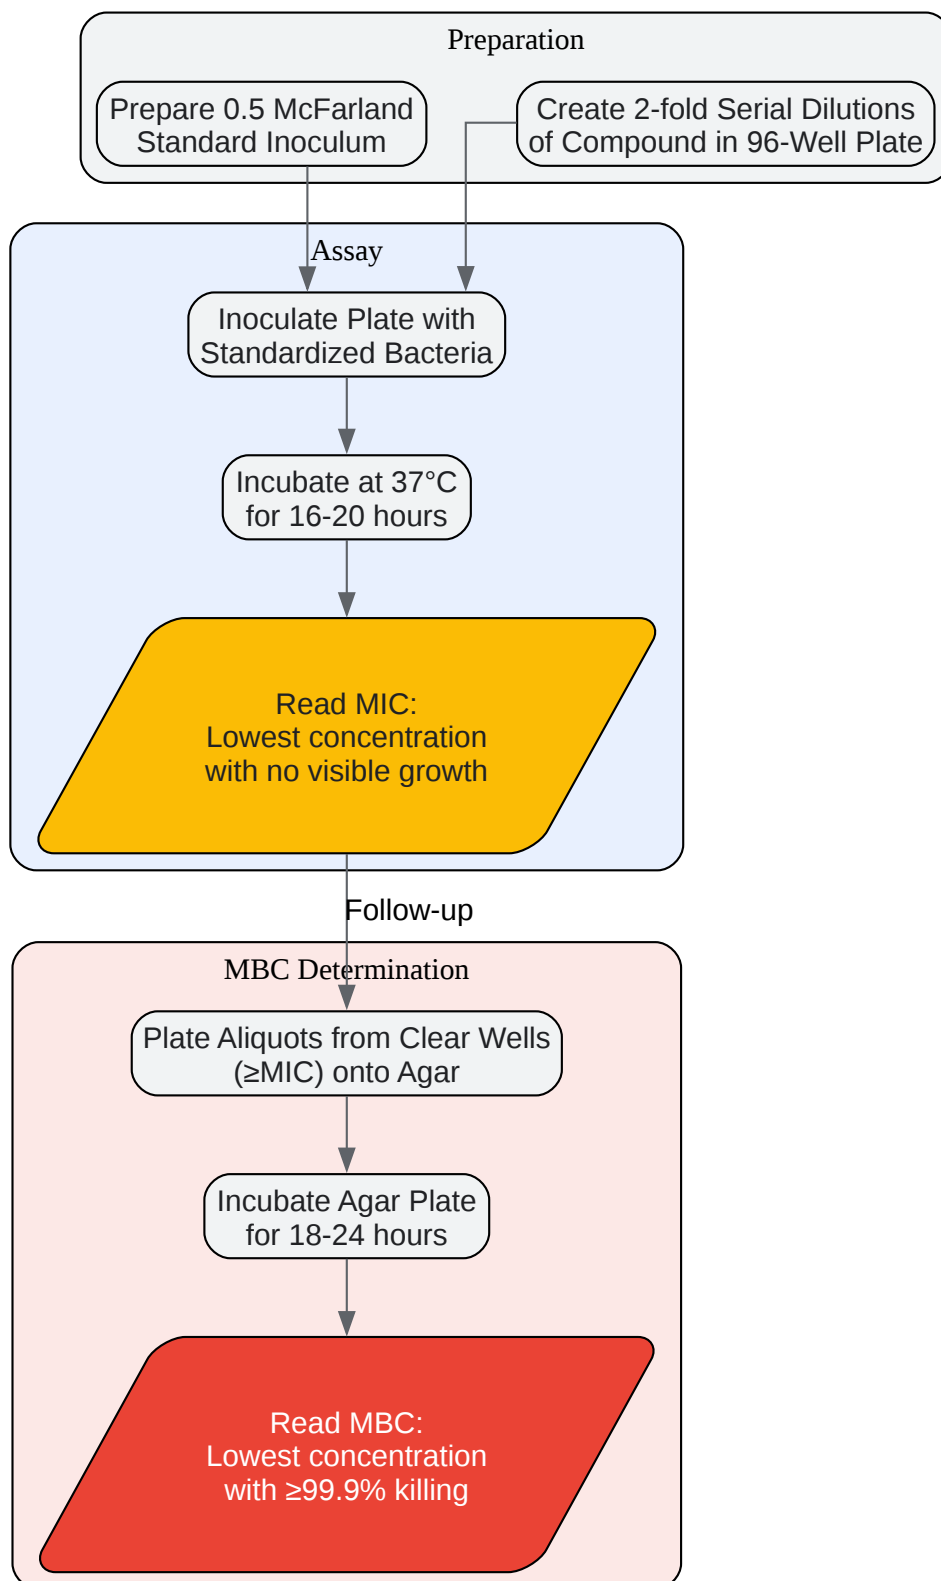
Preparation

Prepare 0.5 McFarland Standard Inoculum

Create 2-fold Serial Dilutions of Compound in 96-Well Plate

Assay

Inoculate Plate with Standardized Bacteria

Incubate at 37°C for 16-20 hours

Read MIC: Lowest concentration with no visible growth

Follow-up

MBC Determination

Plate Aliquots from Clear Wells (≥MIC) onto Agar

Incubate Agar Plate for 18-24 hours

Read MBC: Lowest concentration with ≥99.9% killing